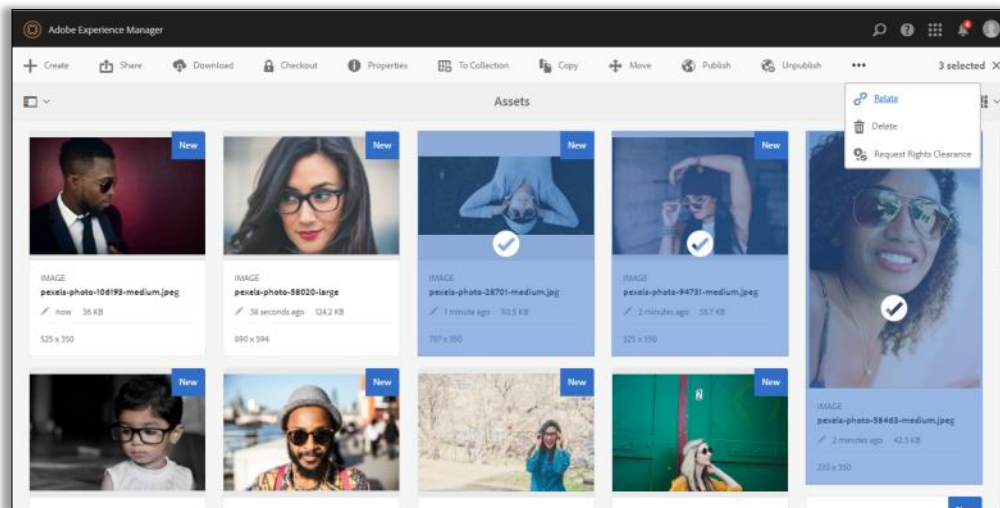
Adobe Experience Manager

Create Share Download Checkout Properties To Collection Copy Move Publish Unpublish ••• 3 selected ×

Assets

Relate
Delete
Request Rights Clearance

New
IMAGE
pexels-photo-106193-medium.jpeg
now 36 KB
525 x 350

New
IMAGE
pexels-photo-58020-large
38 seconds ago 124.2 KB
890 x 594

New
IMAGE
pexels-photo-28701-medium.jpg
1 minute ago 50.5 KB
787 x 350

New
IMAGE
pexels-photo-94731-medium.jpeg
2 minutes ago 55.7 KB
525 x 350

IMAGE
pexels-photo-58463-medium.jpeg
2 minutes ago 42.3 KB
233 x 350

New

New

New

New